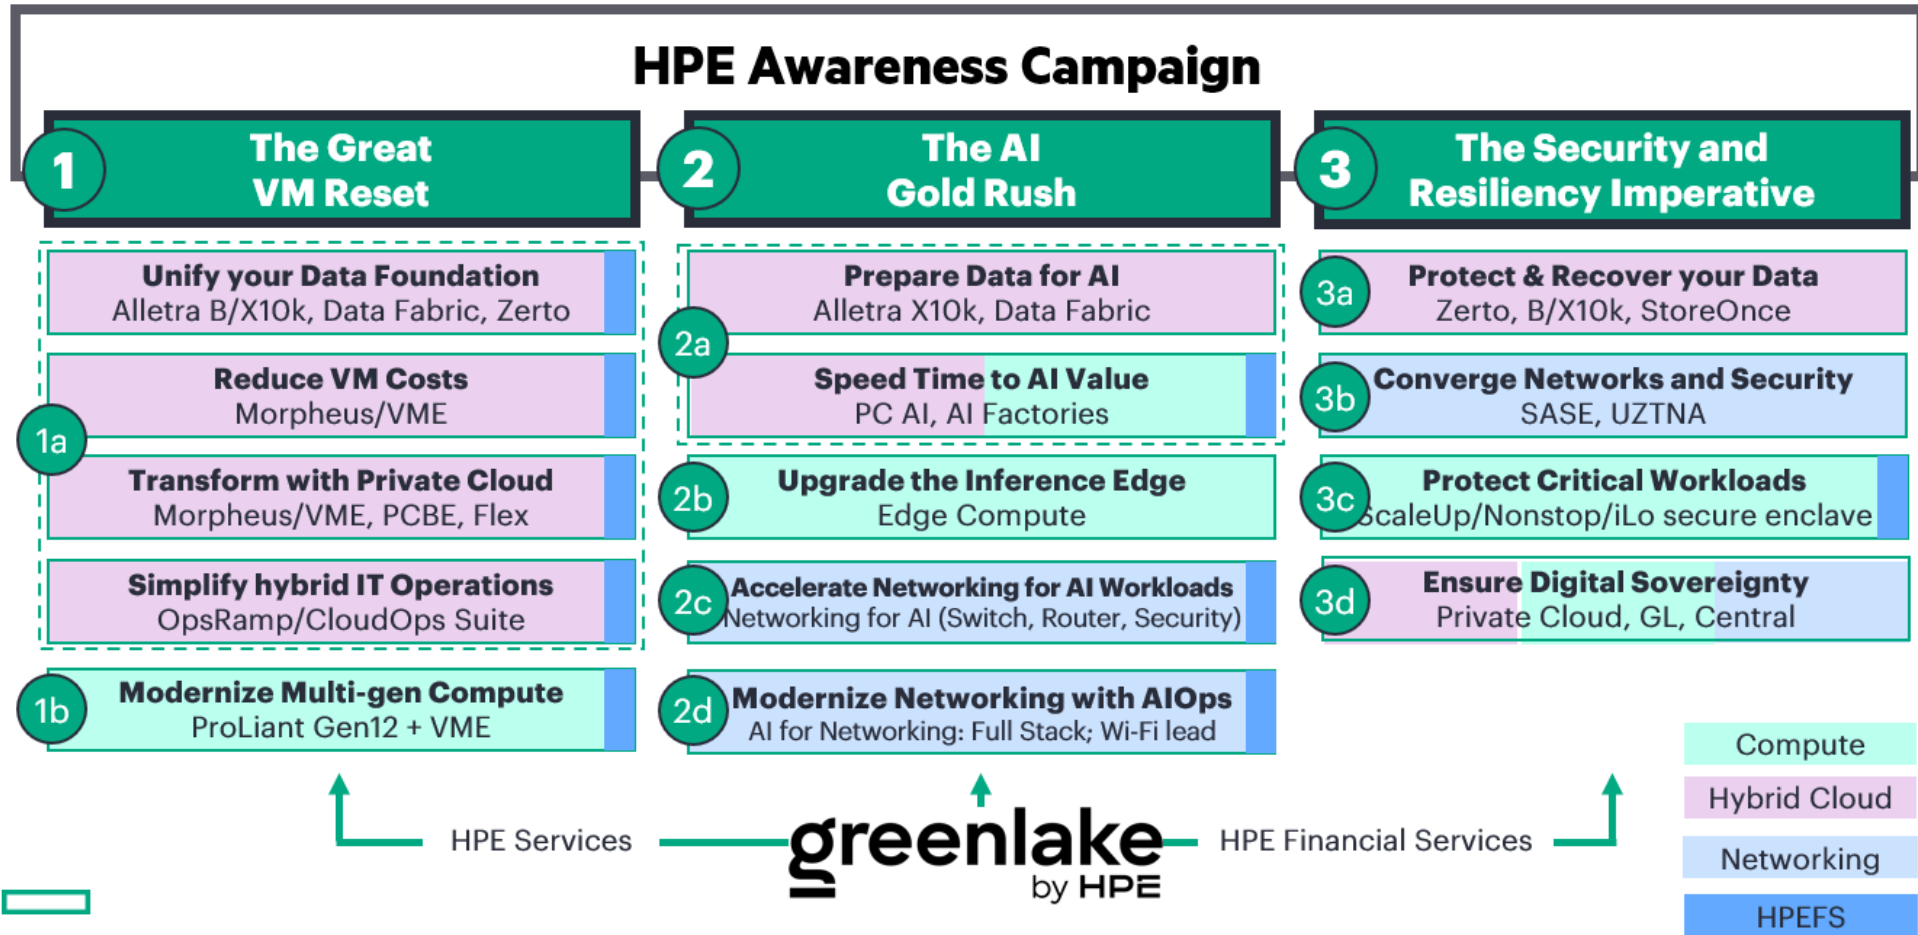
HPE Awareness Campaign

1 The Great VM Reset

Unify your Data Foundation
Alletra B/X10k, Data Fabric, Zerto

Reduce VM Costs
Morpheus/VME

1a

Transform with Private Cloud
Morpheus/VME, PCBE, Flex

Simplify hybrid IT Operations
OpsRamp/CloudOps Suite

1b Modernize Multi-gen Compute
ProLiant Gen12 + VME

2 The AI Gold Rush

Prepare Data for AI
Alletra X10k, Data Fabric

2a

Speed Time to AI Value
PC AI, AI Factories

2b Upgrade the Inference Edge
Edge Compute

2c Accelerate Networking for AI Workloads
Networking for AI (Switch, Router, Security)

2d Modernize Networking with AIOps
AI for Networking: Full Stack; Wi-Fi lead

3 The Security and Resiliency Imperative

3a Protect & Recover your Data
Zerto, B/X10k, StoreOnce

3b Converge Networks and Security
SASE, UZTNA

3c Protect Critical Workloads
ScaleUp/Nonstop/iLo secure enclave

3d Ensure Digital Sovereignty
Private Cloud, GL, Central

HPE Services greenlake by HPE HPE Financial Services

Compute
Hybrid Cloud
Networking
HPEFS